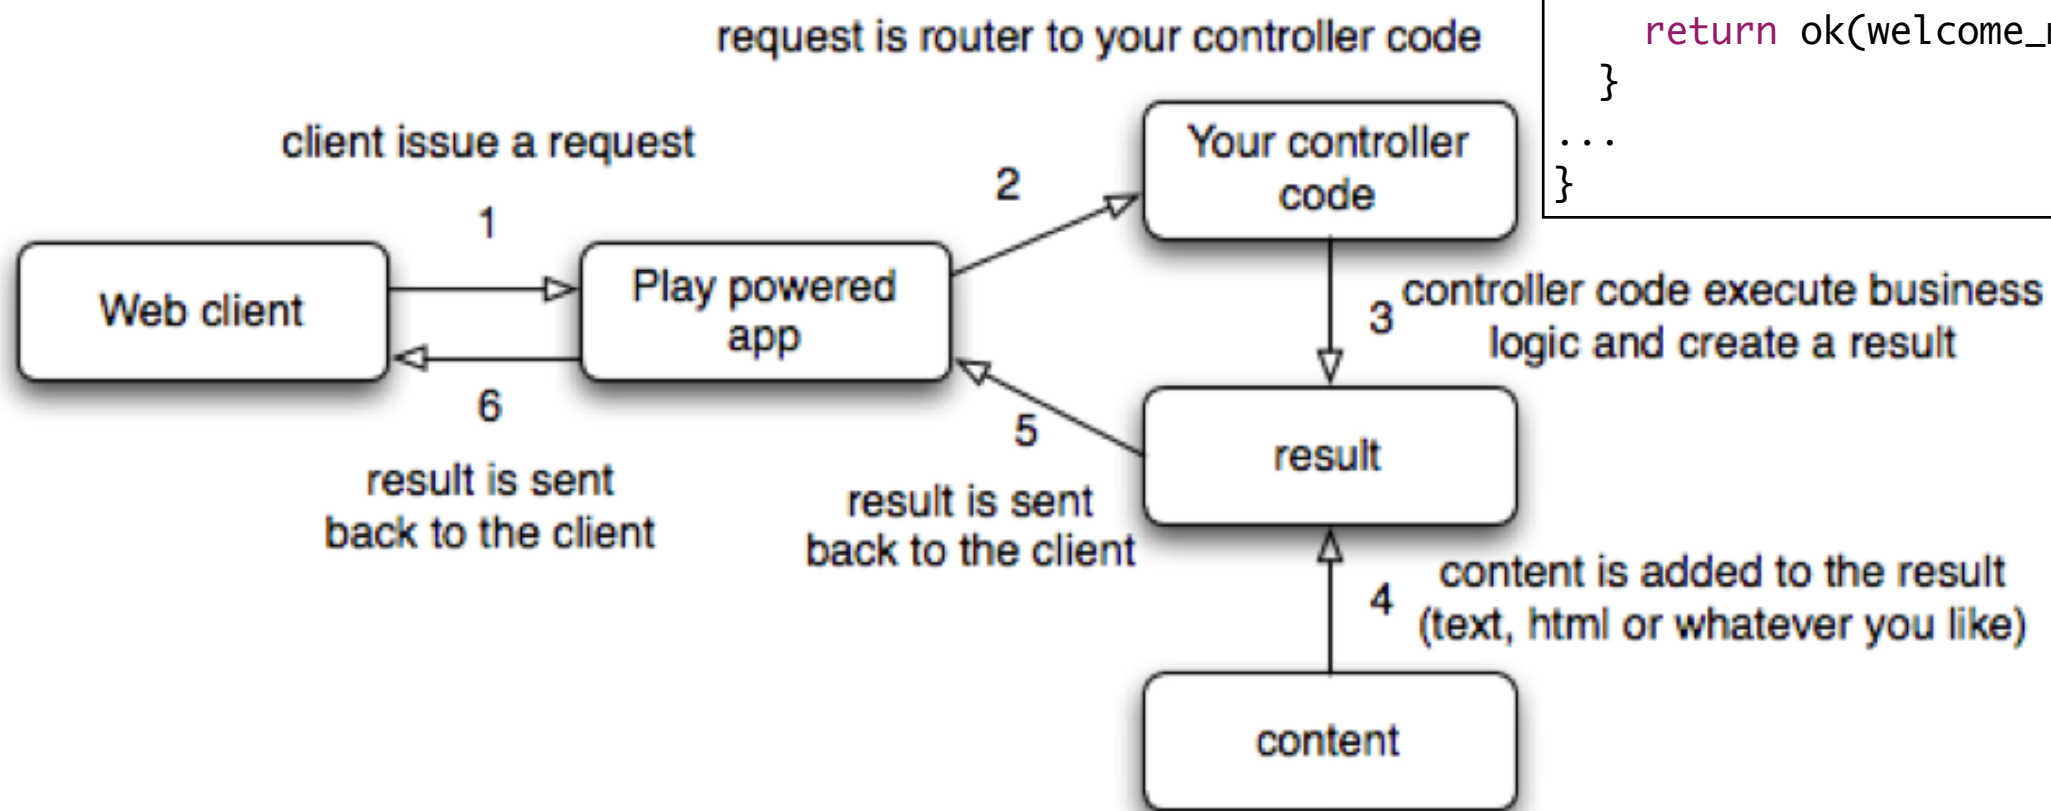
request is router to your controller code

return ok(welcome_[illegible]
}
...
}

client issue a request

1

2

Web client

Play powered app

Your controller code

3 controller code execute business logic and create a result

6

5

result

result is sent back to the client

result is sent back to the client

4 content is added to the result (text, html or whatever you like)

content